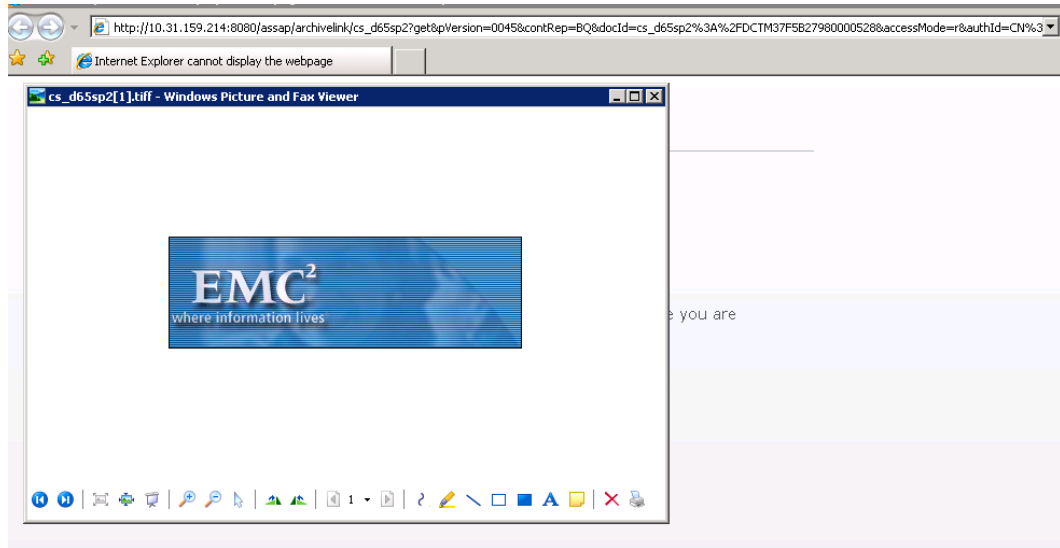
http://10.31.159.214:8080/assap/archivelink/cs_d65sp2?get&pVersion=0045&contRep=BQ&docId=cs_d65sp2%3A%2FDCTM37F5B27980000528&accessMode=r&authId=CN%3

Internet Explorer cannot display the webpage

cs_d65sp2[1].tiff - Windows Picture and Fax Viewer

EMC$^2$
where information lives

e you are

1